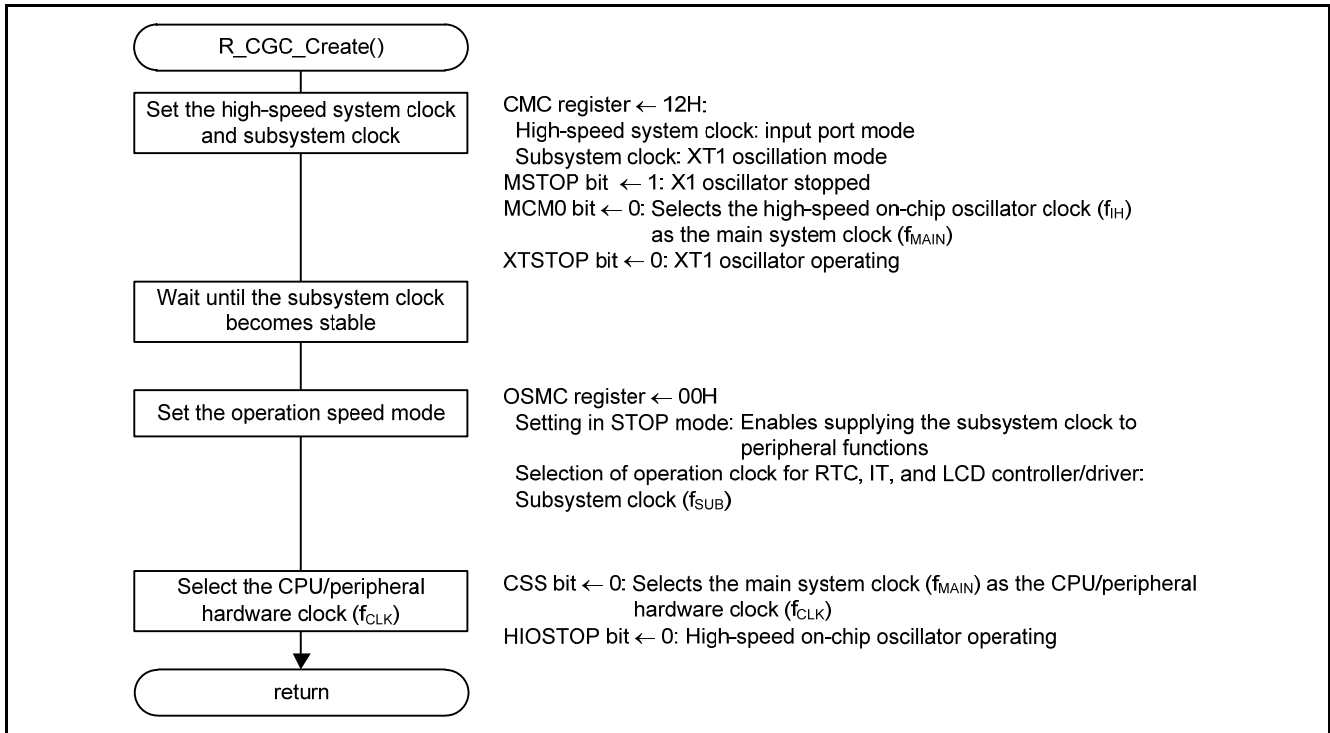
R_CGC_Create()

Set the high-speed system clock and subsystem clock

CMC register ← 12H:
High-speed system clock: input port mode
Subsystem clock: XT1 oscillation mode
MSTOP bit ← 1: X1 oscillator stopped
MCM0 bit ← 0: Selects the high-speed on-chip oscillator clock ($f_{IH}$) as the main system clock ($f_{MAIN}$)
XTSTOP bit ← 0: XT1 oscillator operating

Wait until the subsystem clock becomes stable

Set the operation speed mode

OSMC register ← 00H
Setting in STOP mode: Enables supplying the subsystem clock to peripheral functions
Selection of operation clock for RTC, IT, and LCD controller/driver: Subsystem clock ($f_{SUB}$)

Select the CPU/peripheral hardware clock ($f_{CLK}$)

CSS bit ← 0: Selects the main system clock ($f_{MAIN}$) as the CPU/peripheral hardware clock ($f_{CLK}$)
HIOSTOP bit ← 0: High-speed on-chip oscillator operating

return